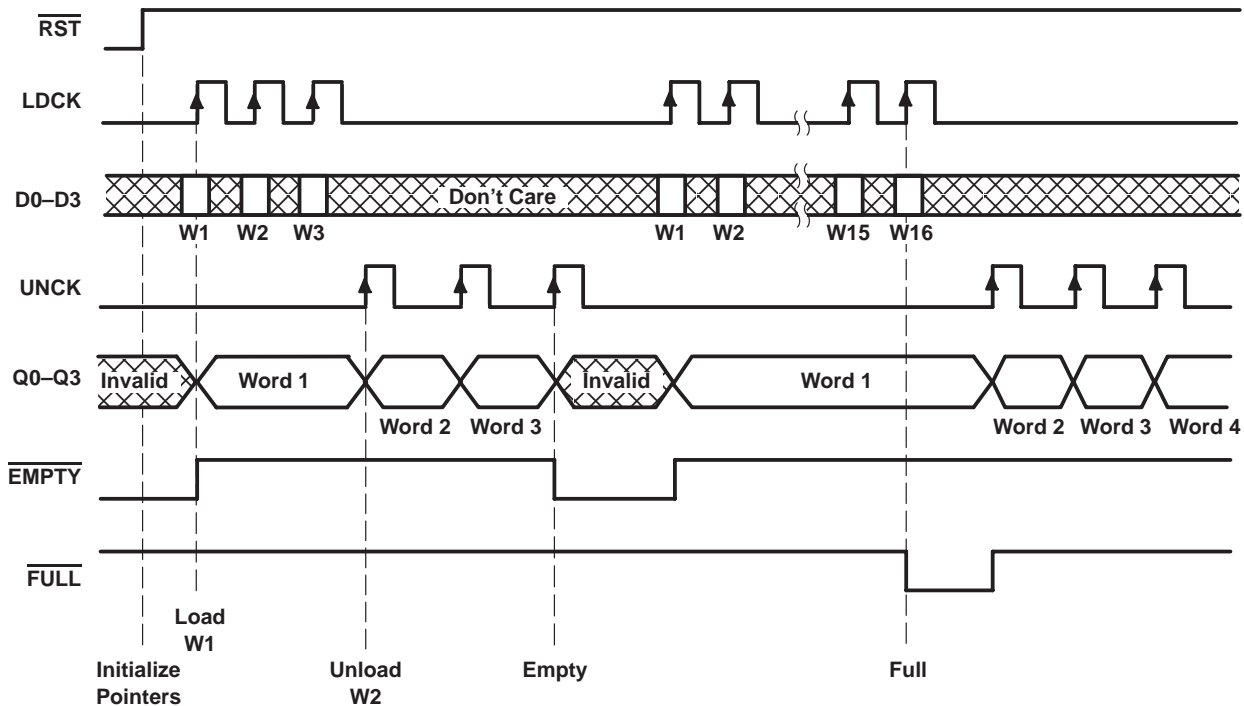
$\overline{RST}$

LDCK

D0–D3

Don't Care

W1 W2 W3 W1 W2 W15 W16

UNCK

Q0–Q3

Invalid Word 1 Invalid Word 1

Word 2 Word 3 Word 2 Word 3 Word 4

$\overline{EMPTY}$

$\overline{FULL}$

Load W1

Initialize Pointers

Unload W2

Empty

Full